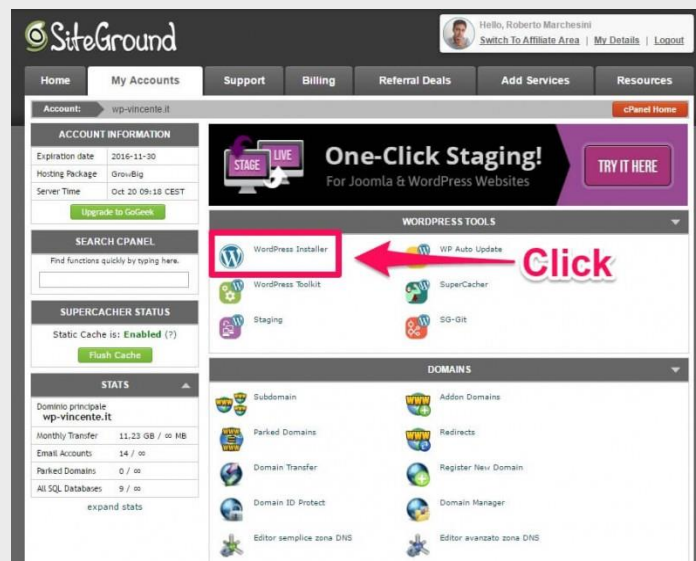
SiteGround

Hello, Roberto Marchesini
Switch To Affiliate Area | My Details | Logout

Home | My Accounts | Support | Billing | Referral Deals | Add Services | Resources

Account: wp-vincente.it
cPanel Home

ACCOUNT INFORMATION

| Expiration date | 2016-11-30 |
|---|---|
| Hosting Package | GrowBig |
| Server Time | Oct 20 09:18 CEST |

Upgrade to GoGeek

SEARCH CPANEL
Find functions quickly by typing here.

SUPERCACHER STATUS
Static Cache is: Enabled (?)
Flush Cache

STATS
Dominio principale
wp-vincente.it

| Monthly Transfer | 11,23 GB / ∞ MB |
|---|---|
| Email Accounts | 14 / ∞ |
| Parked Domains | 0 / ∞ |
| All SQL Databases | 9 / ∞ |

expand stats

STAGE LIVE
One-Click Staging!
For Joomla & WordPress Websites
TRY IT HERE

WORDPRESS TOOLS
WordPress Installer
WP Auto Update
Click
WordPress Toolkit
SuperCacher
Staging
SG-Git

DOMAINS
Subdomain
Addon Domains
Parked Domains
Redirects
Domain Transfer
Register New Domain
Domain ID Protect
Domain Manager
Editor semplice zona DNS
Editor avanzato zona DNS